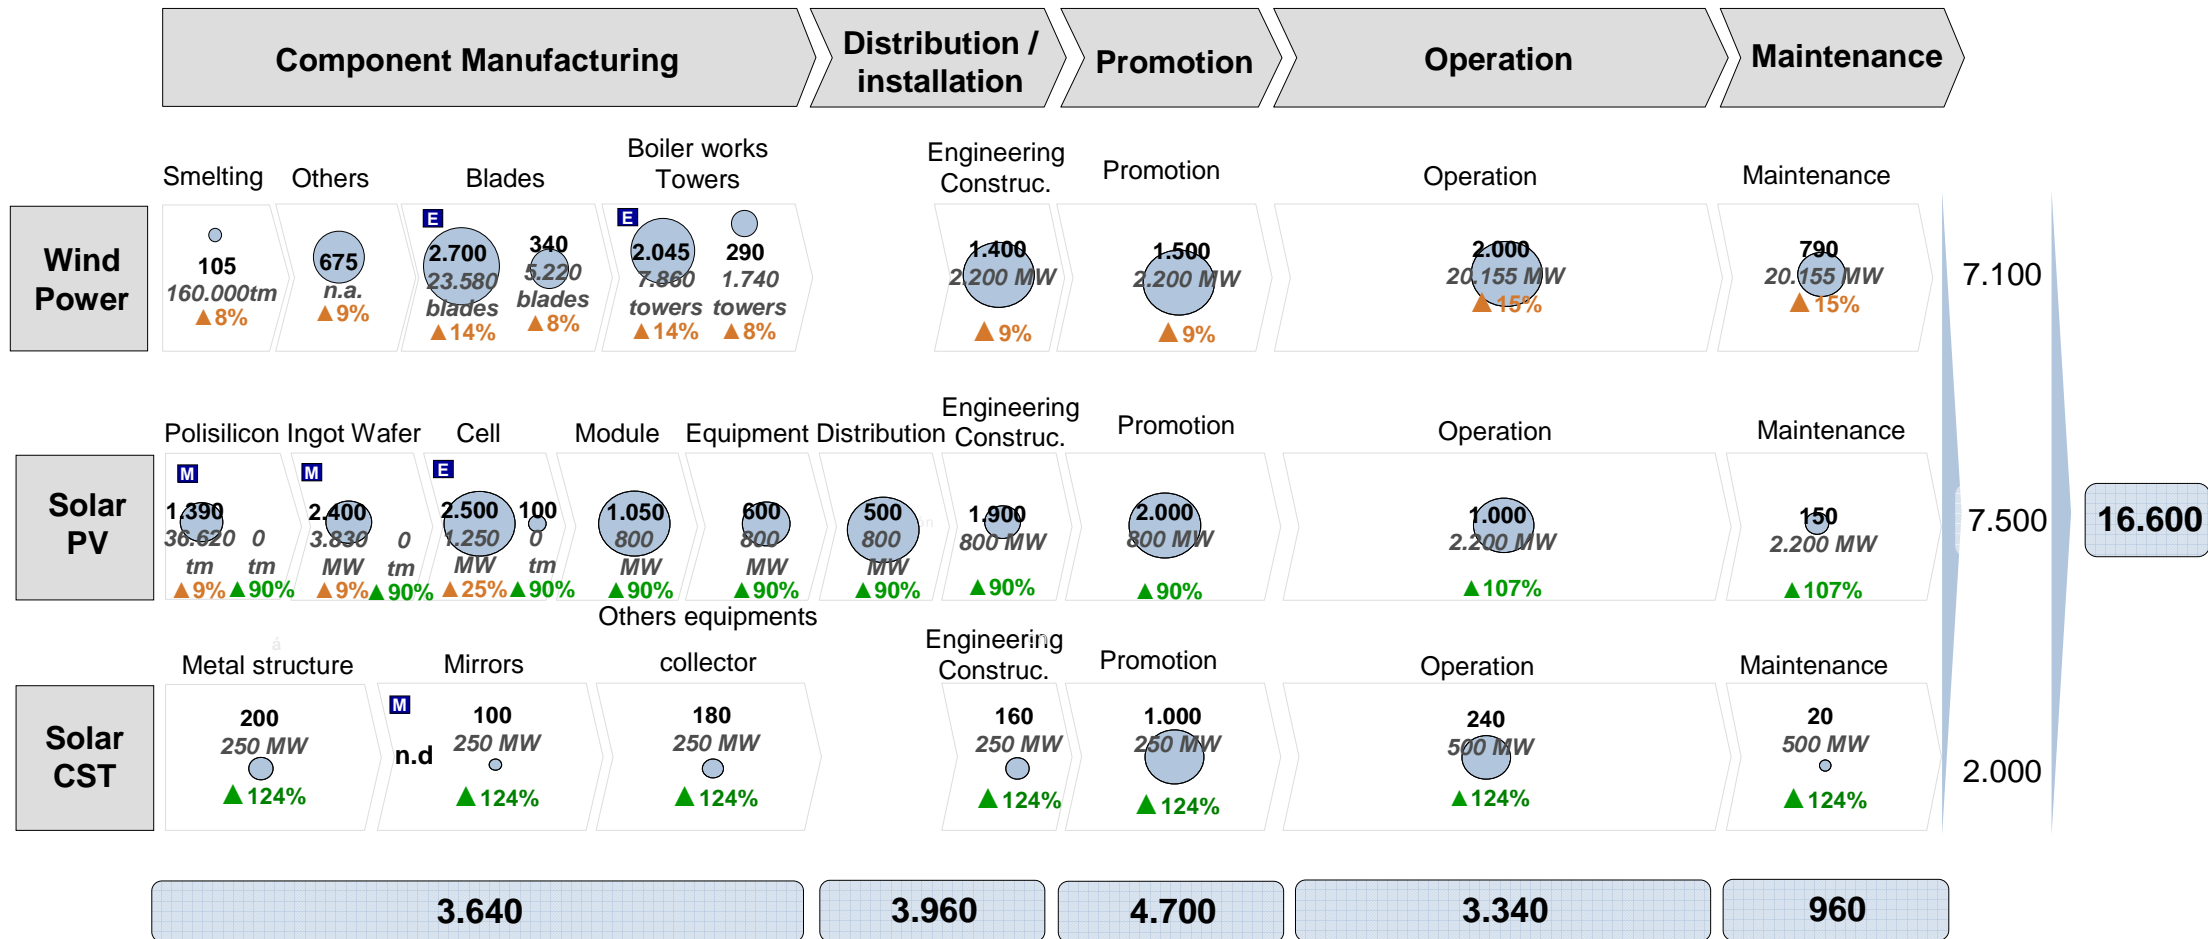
Component Manufacturing

Distribution / installation

Promotion

Operation

Maintenance

Smelting

Others

Blades

Boiler works Towers

Engineering Construc.

Promotion

Operation

Maintenance

Wind Power

105
160.000tm
▲8%

675
n.a.
▲9%

E
2.700
23.580
blades
▲14%

340
5.220
blades
▲8%

E
2.045
7.860
towers
▲14%

290
1.740
towers
▲8%

1.400
2.200 MW
▲9%

1.500
2.200 MW
▲9%

2.000
20.155 MW
▲15%

790
20.155 MW
▲15%

7.100

Polisilicon Ingot Wafer

Cell

Module

Equipment

Distribution

Engineering Construc.

Promotion

Operation

Maintenance

Solar PV

M
1.390
36.620
tm
▲9%

0
tm
▲90%

M
2.400
3.830
MW
▲9%

0
tm
▲90%

E
2.500
1.250
MW
▲25%

100
0
tm
▲90%

1.050
800
MW
▲90%

600
800
MW
▲90%

500
800
MW
▲90%

1.900
800 MW
▲90%

2.000
800 MW
▲90%

1.000
2.200 MW
▲107%

150
2.200 MW
▲107%

7.500

16.600

Others equipments

Metal structure

Mirrors

collector

Engineering Construc.

Promotion

Operation

Maintenance

Solar CST

200
250 MW
▲124%

M
n.d

100
250 MW
▲124%

180
250 MW
▲124%

160
250 MW
▲124%

1.000
250 MW
▲124%

240
500 MW
▲124%

20
500 MW
▲124%

2.000

3.640

3.960

4.700

3.340

960